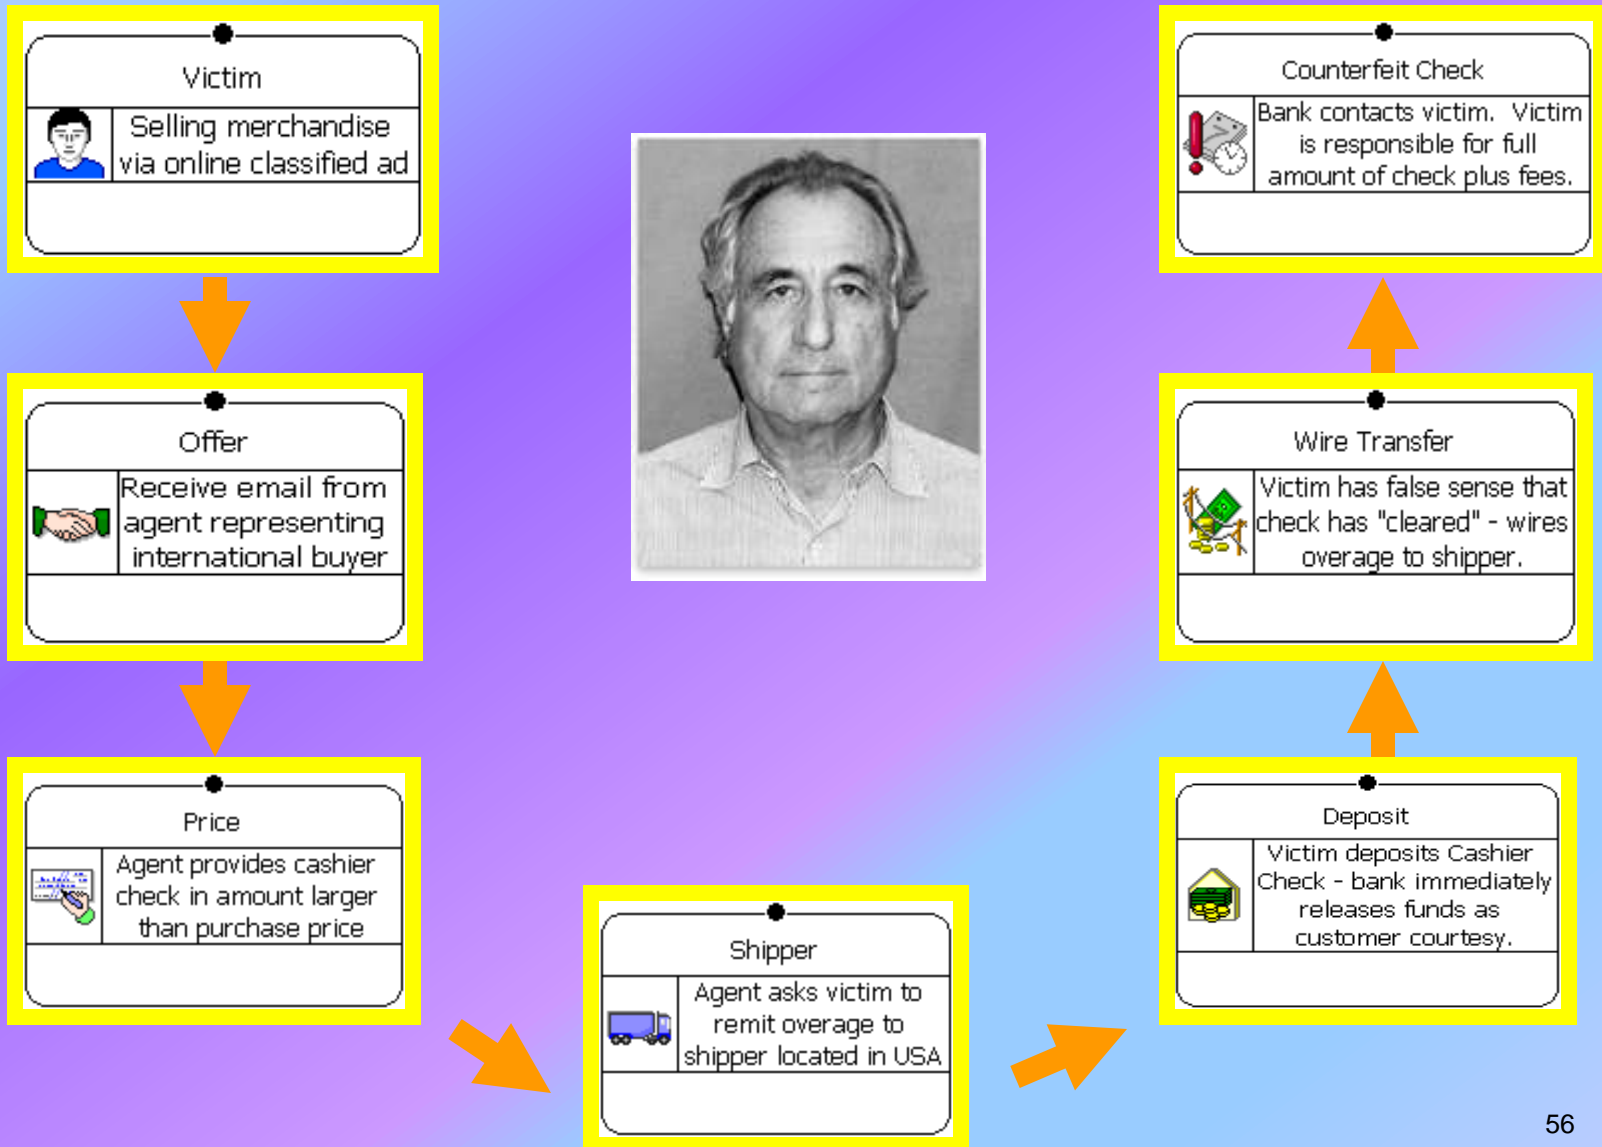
Victim

Selling merchandise via online classified ad

Offer

Receive email from agent representing international buyer

Price

Agent provides cashier check in amount larger than purchase price

Shipper

Agent asks victim to remit overage to shipper located in USA

Deposit

Victim deposits Cashier Check - bank immediately releases funds as customer courtesy.

Wire Transfer

Victim has false sense that check has "cleared" - wires overage to shipper.

Counterfeit Check

Bank contacts victim. Victim is responsible for full amount of check plus fees.

56